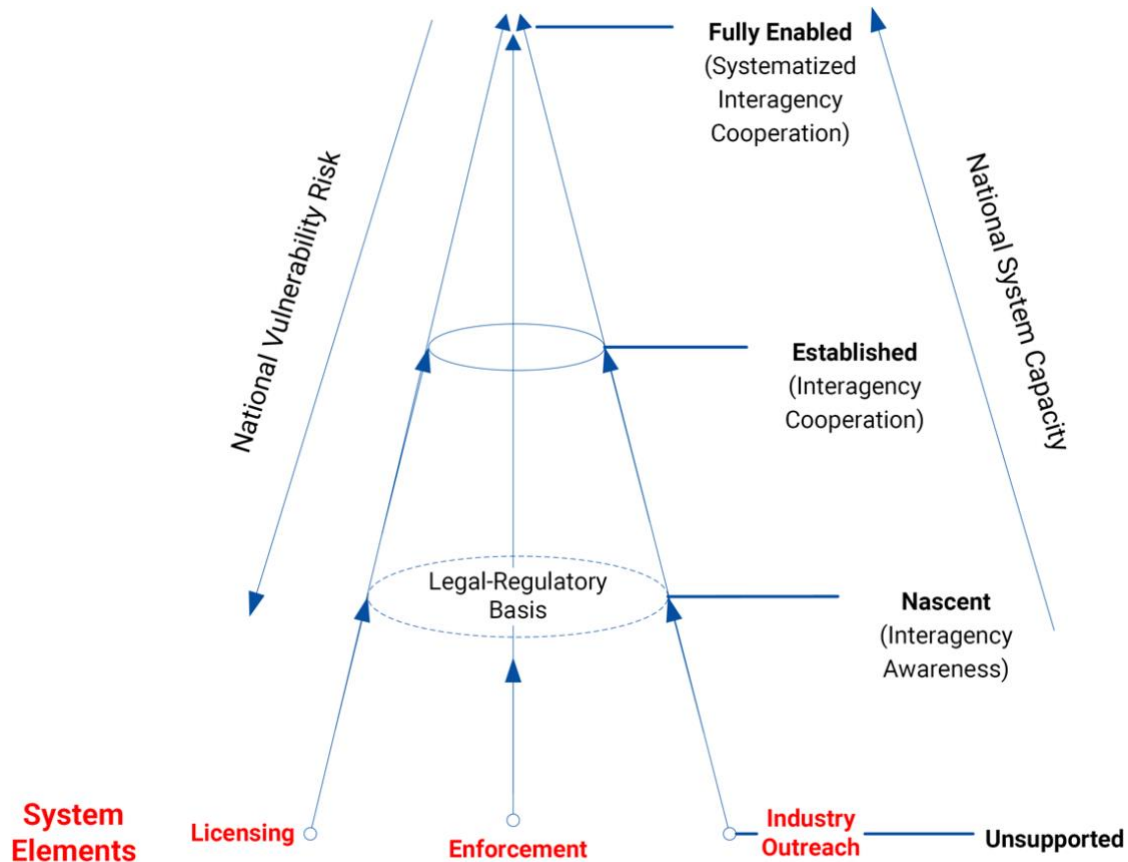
National Vulnerability Risk

Fully Enabled
(Systematized Interagency Cooperation)

National System Capacity

Established
(Interagency Cooperation)

Legal-Regulatory Basis

Nascent
(Interagency Awareness)

System Elements

Licensing

Enforcement

Industry Outreach

Unsupported